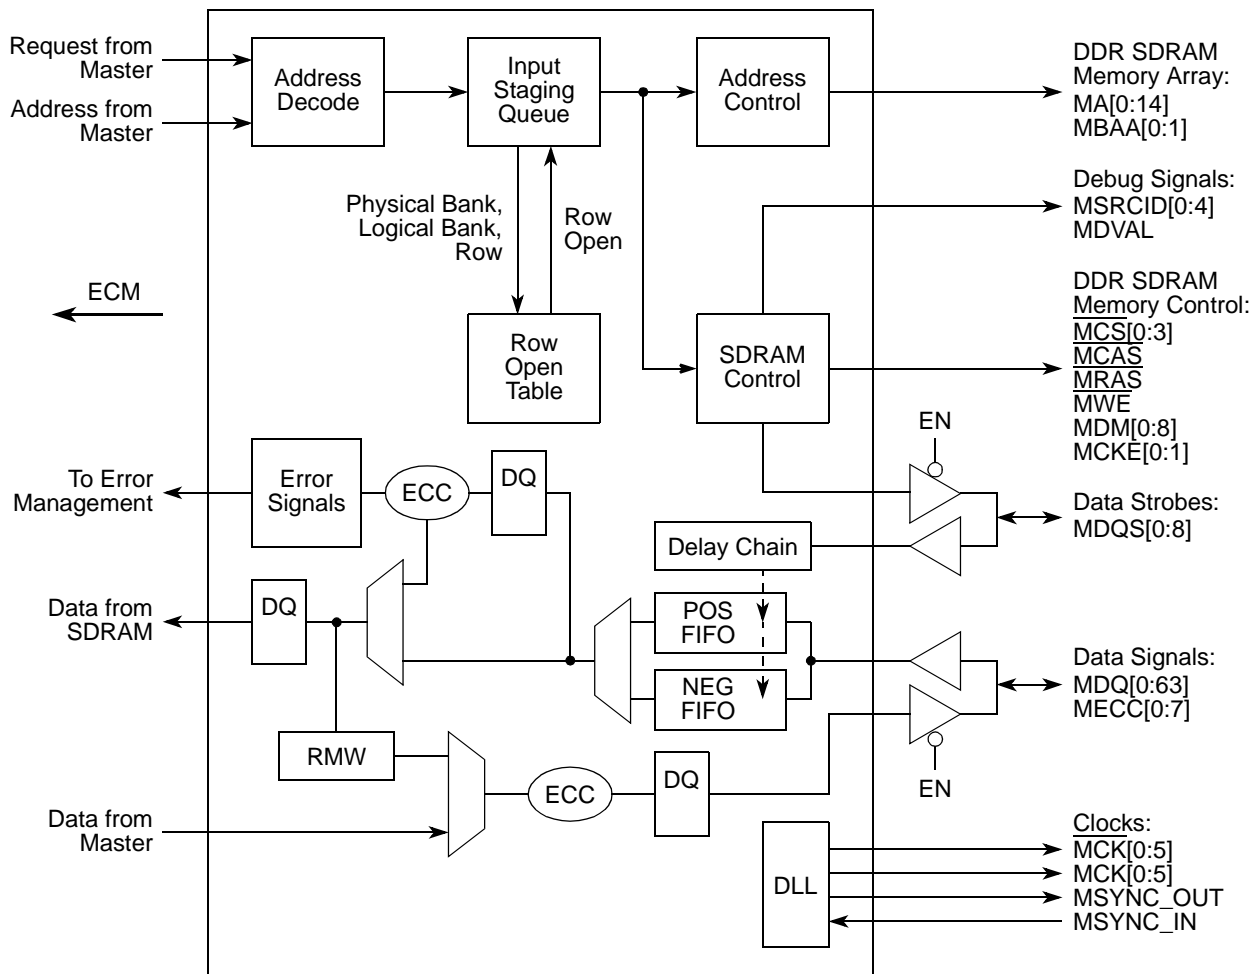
Request from Master
Address from Master
Address Decode
Input Staging Queue
Address Control
DDR SDRAM Memory Array:
MA[0:14]
MBAA[0:1]
Debug Signals:
MSRCID[0:4]
MDVAL
Physical Bank, Logical Bank, Row
Row Open
ECM
DDR SDRAM Memory Control:
MCS[0:3]
MCAS
MRAS
MWE
MDM[0:8]
MCKE[0:1]
Row Open Table
SDRAM Control
EN
To Error Management
Error Signals
ECC
DQ
Data Strobes:
MDQS[0:8]
Delay Chain
Data from SDRAM
DQ
POS FIFO
NEG FIFO
Data Signals:
MDQ[0:63]
MECC[0:7]
RMW
EN
Data from Master
ECC
DQ
Clocks:
MCK[0:5]
MCK[0:5]
DLL
MSYNC_OUT
MSYNC_IN